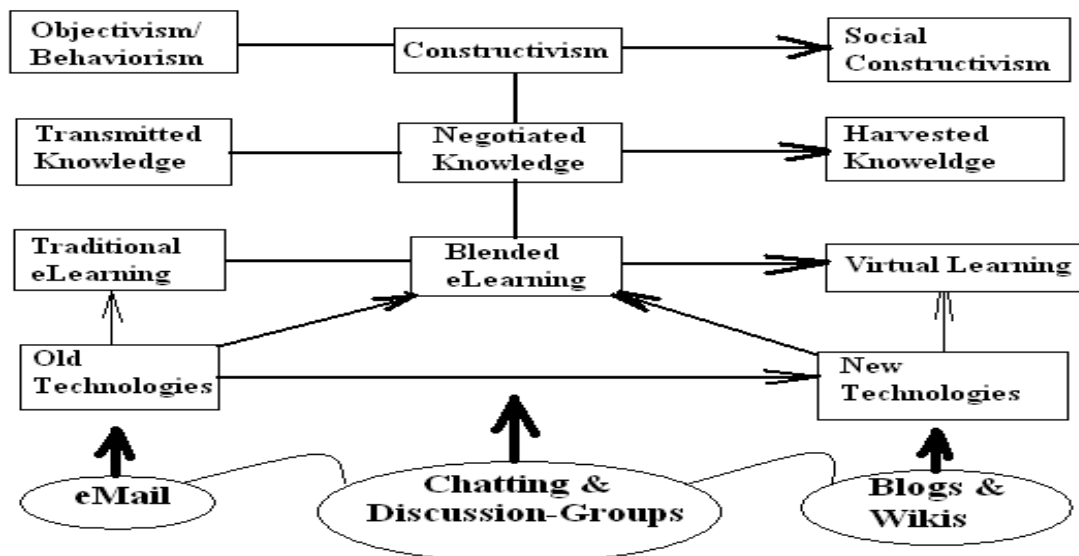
Objectivism/ Behaviorism

Constructivism

Social Constructivism

Transmitted Knowledge

Negotiated Knowledge

Harvested Knoweldge

Traditional eLearning

Blended eLearning

Virtual Learning

Old Technologies

New Technologies

eMail

Chatting & Discussion-Groups

Blogs & Wikis